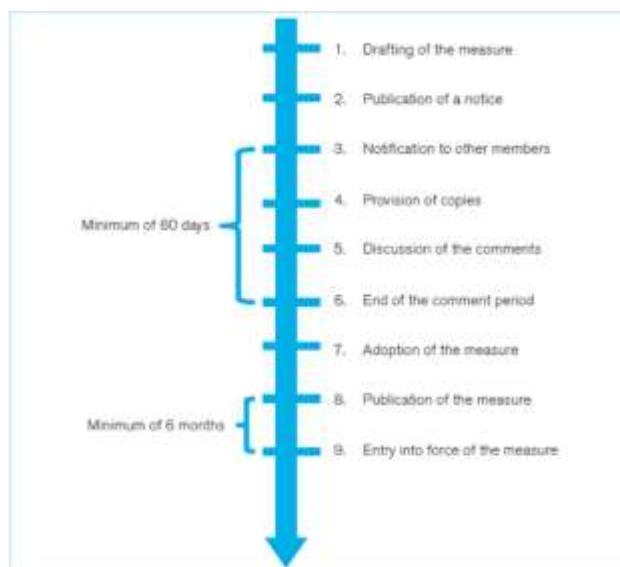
1. Drafting of the measure

2. Publication of a notice

3. Notification to other members

Minimum of 60 days

4. Provision of copies

5. Discussion of the comments

6. End of the comment period

7. Adoption of the measure

Minimum of 6 months

8. Publication of the measure

9. Entry into force of the measure